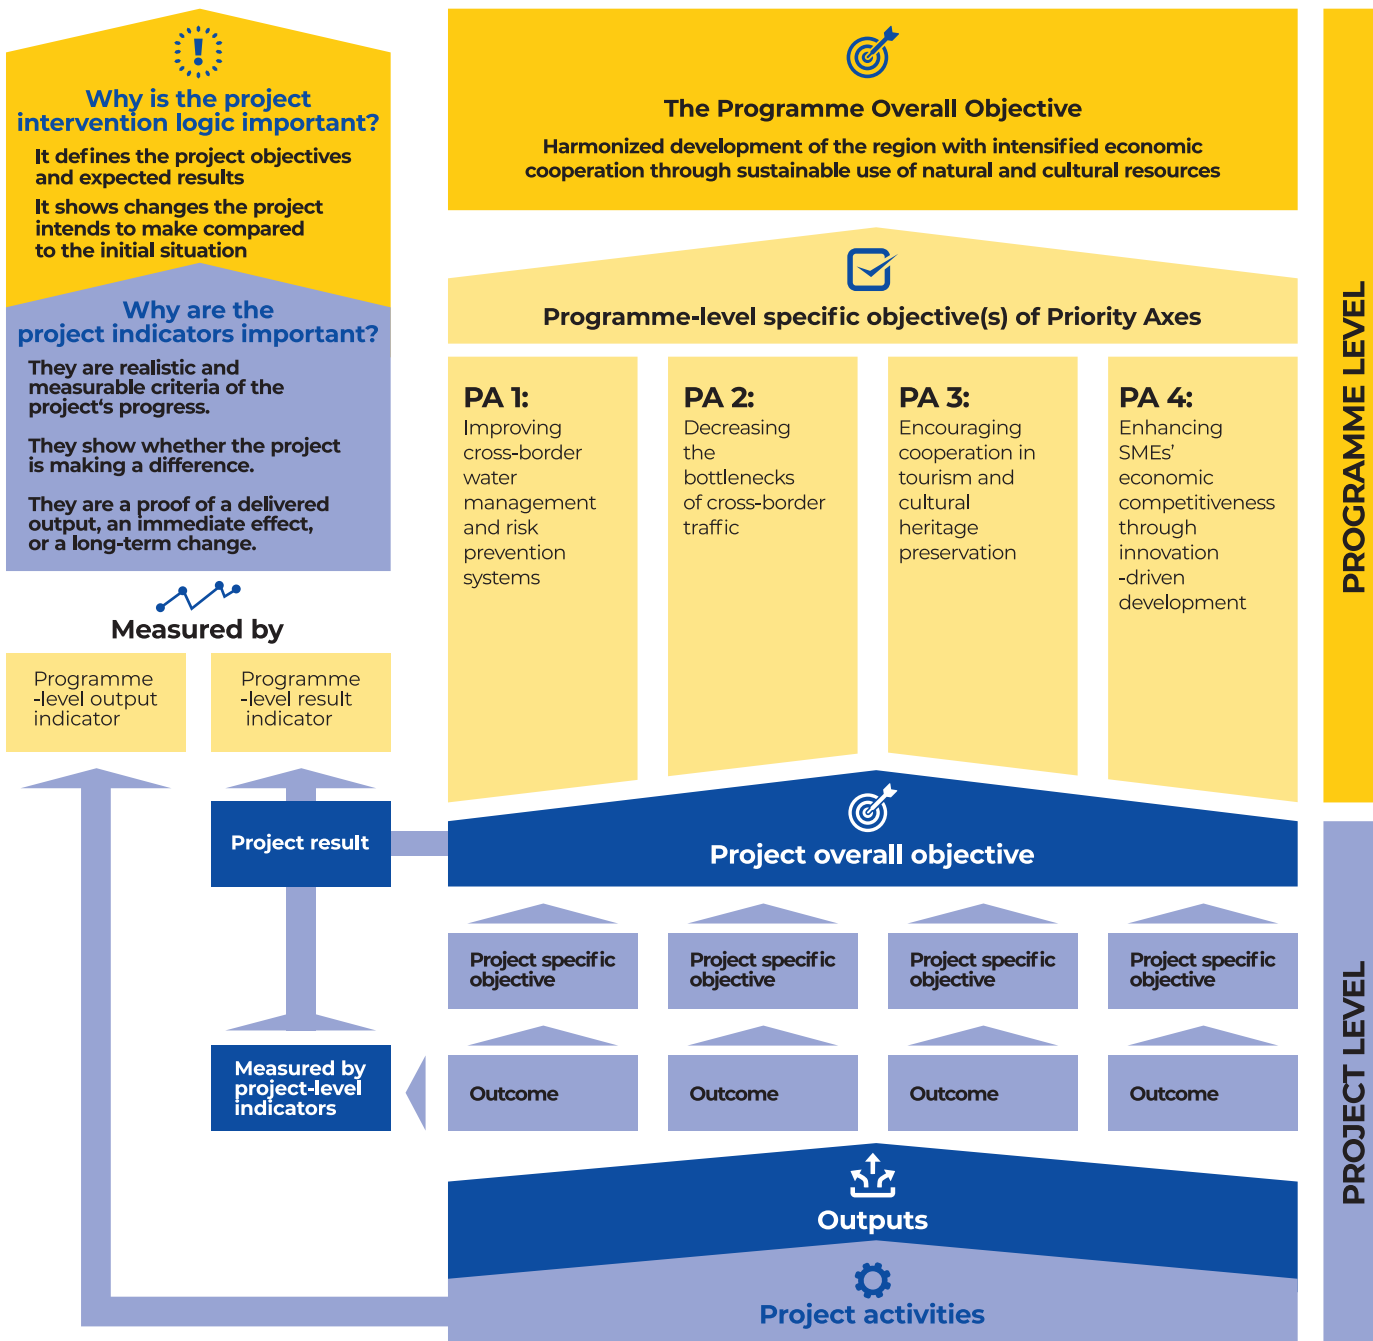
Why is the project intervention logic important?

It defines the project objectives and expected results

It shows changes the project intends to make compared to the initial situation

Why are the project indicators important?

They are realistic and measurable criteria of the project's progress.

They show whether the project is making a difference.

They are a proof of a delivered output, an immediate effect, or a long-term change.

Measured by

Programme -level output indicator

Programme -level result indicator

The Programme Overall Objective

Harmonized development of the region with intensified economic cooperation through sustainable use of natural and cultural resources

Programme-level specific objective(s) of Priority Axes

PA 1: Improving cross-border water management and risk prevention systems

PA 2: Decreasing the bottlenecks of cross-border traffic

PA 3: Encouraging cooperation in tourism and cultural heritage preservation

PA 4: Enhancing SMEs' economic competitiveness through innovation -driven development

PROGRAMME LEVEL

Project result

Project overall objective

Project specific objective

Project specific objective

Project specific objective

Project specific objective

Measured by project-level indicators

Outcome

Outcome

Outcome

Outcome

Outputs

Project activities

PROJECT LEVEL